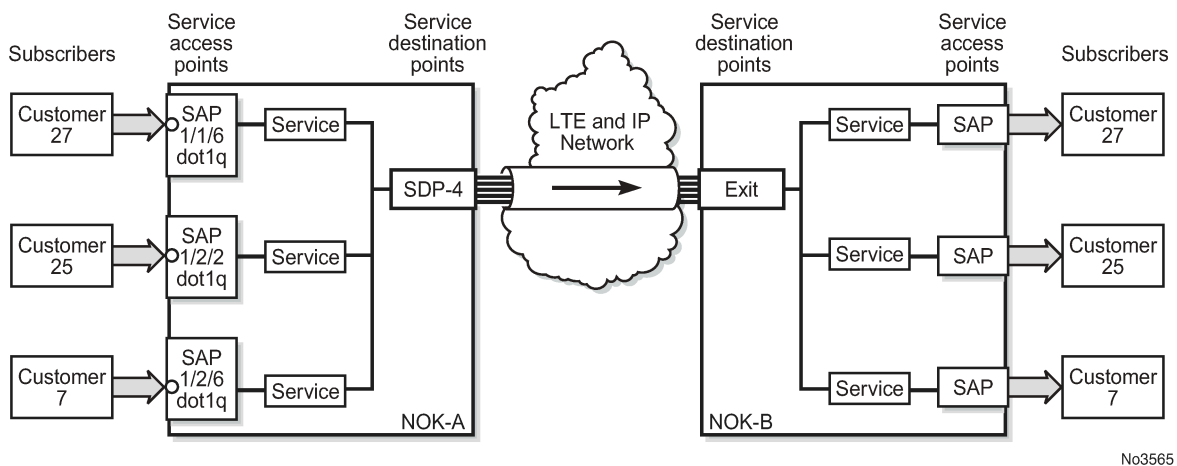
Subscribers

Service access points

Service destination points

Service destination points

Service access points

Subscribers

Customer 27

SAP 1/1/6 dot1q

Service

LTE and IP Network

Service

SAP

Customer 27

SDP-4

Exit

Customer 25

SAP 1/2/2 dot1q

Service

Service

SAP

Customer 25

Customer 7

SAP 1/2/6 dot1q

Service

Service

SAP

Customer 7

NOK-A

NOK-B

No3565